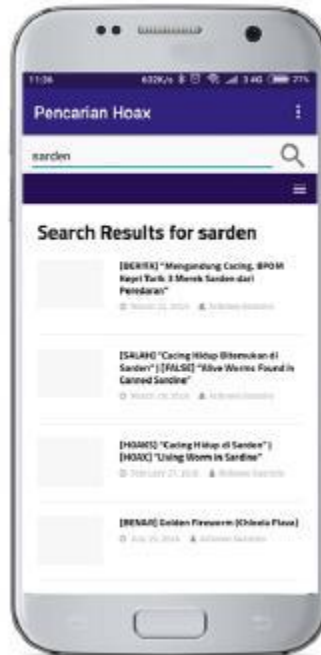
11:36 632K/s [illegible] 3.4G 77%

Pencarian Hoax

sarden

Search Results for sarden

[BERITA] "Mengandung Cacing, BPOM Tarik 3 Merek Sarden dari Peredaran"

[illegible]

[SALAH] "Cacing Hidup Ditemukan di Sarden" | [FALSE] "Alive Worms Found in Canned Sardine"

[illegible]

[HOAKS] "Cacing Hidup di Sarden" | [HOAX] "Living Worm in Sardine"

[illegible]

[BENAR] Golden Fireworm (Chloeia Flava)

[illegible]